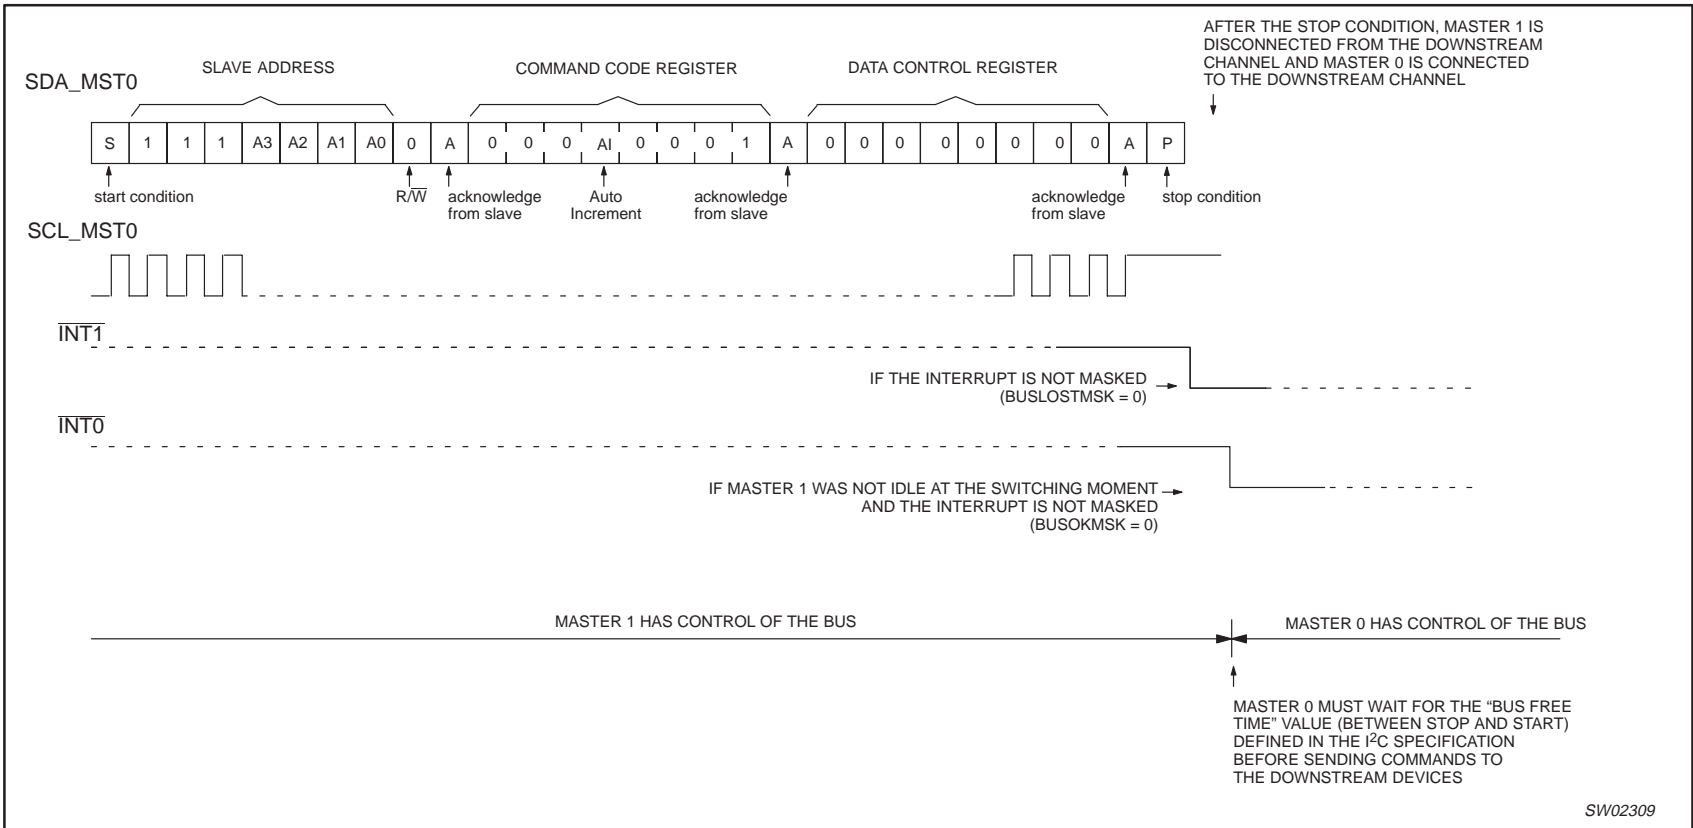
AFTER THE STOP CONDITION, MASTER 1 IS DISCONNECTED FROM THE DOWNSTREAM CHANNEL AND MASTER 0 IS CONNECTED TO THE DOWNSTREAM CHANNEL

SDA_MST0

SLAVE ADDRESS

COMMAND CODE REGISTER

DATA CONTROL REGISTER

| S | 1 | 1 | 1 | A3 | A2 | A1 | A0 | 0 | A | 0 | 0 | 0 | AI | 0 | 0 | 0 | 1 | A | 0 | 0 | 0 | 0 | 0 | 0 | 0 | 0 | A | P |
|---|---|---|---|---|---|---|---|---|---|---|---|---|---|---|---|---|---|---|---|---|---|---|---|---|---|---|---|---|

start condition

$R/\overline{W}$

acknowledge from slave

Auto Increment

acknowledge from slave

acknowledge from slave

stop condition

SCL_MST0

$\overline{INT1}$

IF THE INTERRUPT IS NOT MASKED (BUSLOSTMSK = 0)

$\overline{INT0}$

IF MASTER 1 WAS NOT IDLE AT THE SWITCHING MOMENT AND THE INTERRUPT IS NOT MASKED (BUSOKMSK = 0)

MASTER 1 HAS CONTROL OF THE BUS

MASTER 0 HAS CONTROL OF THE BUS

MASTER 0 MUST WAIT FOR THE “BUS FREE TIME” VALUE (BETWEEN STOP AND START) DEFINED IN THE $I^2C$ SPECIFICATION BEFORE SENDING COMMANDS TO THE DOWNSTREAM DEVICES

SW02309